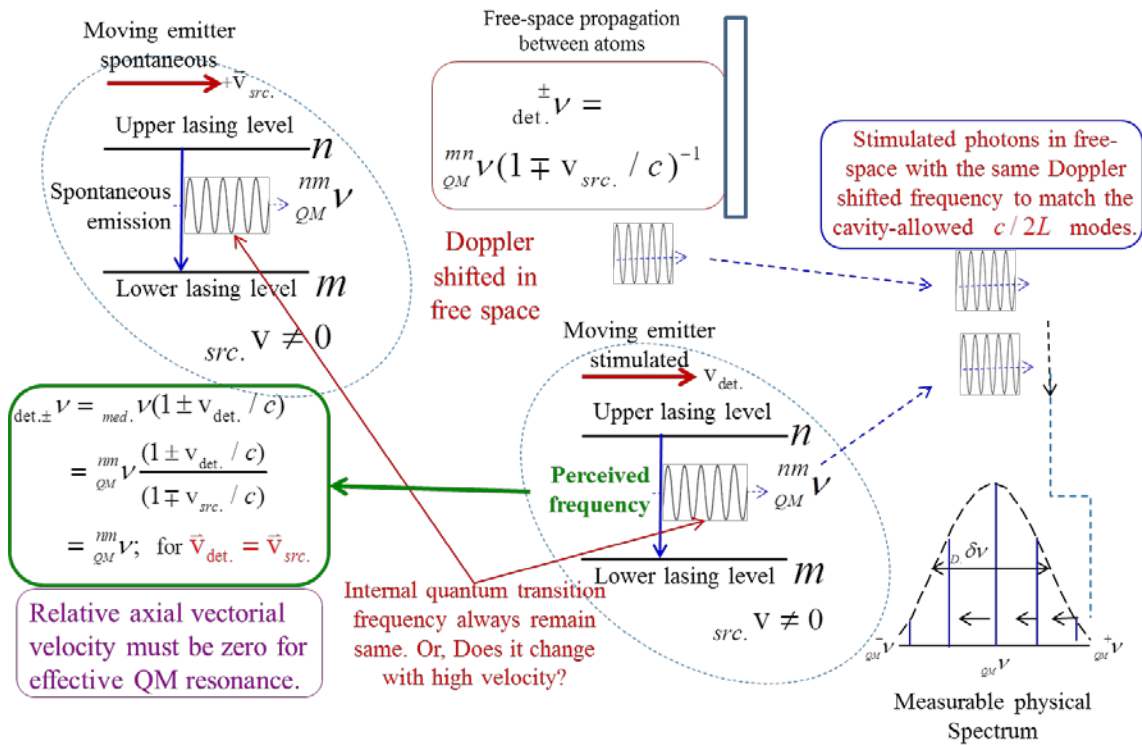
Moving emitter spontaneous

$+\vec{v}_{src.}$

Upper lasing level $n$

Spontaneous emission

${}^{nm}_{QM}\nu$

Lower lasing level $m$

$_{src.}v \neq 0$

Free-space propagation between atoms

${}^{\pm}_{det.}\nu =$
${}^{mn}_{QM}\nu(1 \mp v_{src.}/c)^{-1}$

Doppler shifted in free space

Stimulated photons in free-space with the same Doppler shifted frequency to match the cavity-allowed $c/2L$ modes.

Moving emitter stimulated

$v_{det.}$

Upper lasing level $n$

Perceived frequency

${}^{nm}_{QM}\nu$

Lower lasing level $m$

$_{src.}v \neq 0$

${}_{det.\pm}\nu = {}_{med.}\nu(1 \pm v_{det.}/c)$
$= {}^{nm}_{QM}\nu \frac{(1 \pm v_{det.}/c)}{(1 \mp v_{src.}/c)}$
$= {}^{nm}_{QM}\nu$; for $\vec{v}_{det.} = \vec{v}_{src.}$

Relative axial vectorial velocity must be zero for effective QM resonance.

Internal quantum transition frequency always remain same. Or, Does it change with high velocity?

${}_{D}\delta\nu$

${}^{-}_{QM}\nu$

${}_{QM}\nu$

${}^{+}_{QM}\nu$

Measurable physical Spectrum